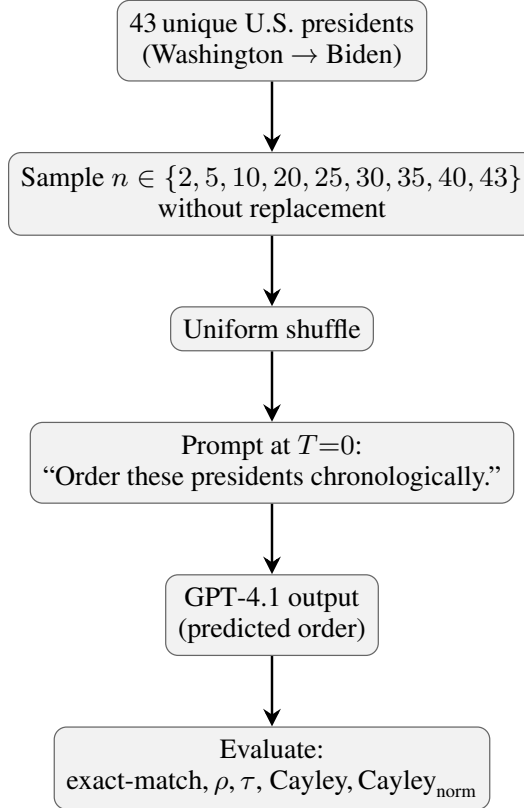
43 unique U.S. presidents (Washington $\rightarrow$ Biden)

Sample $n \in \{2, 5, 10, 20, 25, 30, 35, 40, 43\}$ without replacement

Uniform shuffle

Prompt at $T=0$: "Order these presidents chronologically."

GPT-4.1 output (predicted order)

Evaluate: exact-match, $\rho$, $\tau$, Cayley, $\text{Cayley}_{\text{norm}}$